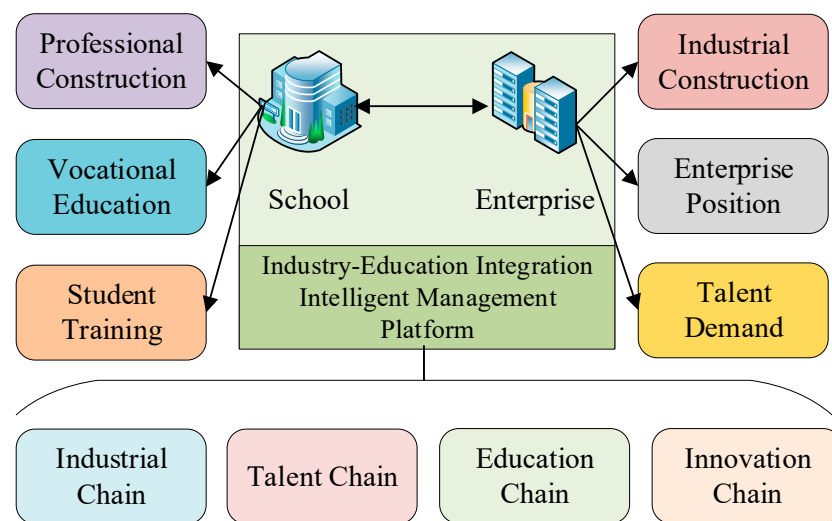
Professional Construction

Vocational Education

Student Training

School

Enterprise

Industrial Construction

Enterprise Position

Talent Demand

Industry-Education Integration Intelligent Management Platform

Industrial Chain

Talent Chain

Education Chain

Innovation Chain